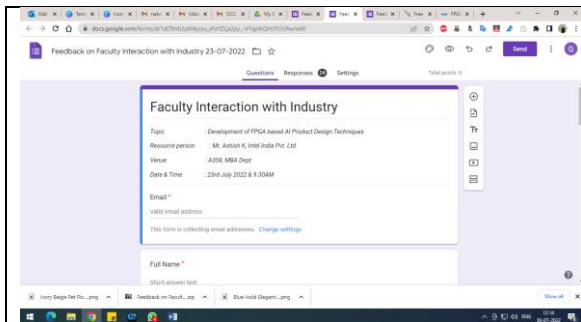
Mail | Term | Ivory | netv | Inbo | SCCC | My L | Feed | Feed | Feed | Free | FPG | +

docs.google.com/forms/d/1dOTmh2pR4bzuu_zFeYZjx2py_-V1qpNQHr7tGAw/edit

Feedback on Faculty Interaction with Industry 23-07-2022

Send

Questions Responses 24 Settings

Total points: 0

Faculty Interaction with Industry

Topic : Development of FPGA based AI Product Design Techniques

Resource person : Mr. Ashish K, Intel India Pvt. Ltd

Venue : A308, MBA Dept

Date & Time : 23rd July 2022 & 9.30AM

Email *

Valid email address

This form is collecting email addresses. Change settings

Full Name *

Short-answer text

Ivory Beige Pet Po....png

Feedback on Facult....zip

Blue Wild Elegant....png

Show all

ENG 12:14 30-07-2022